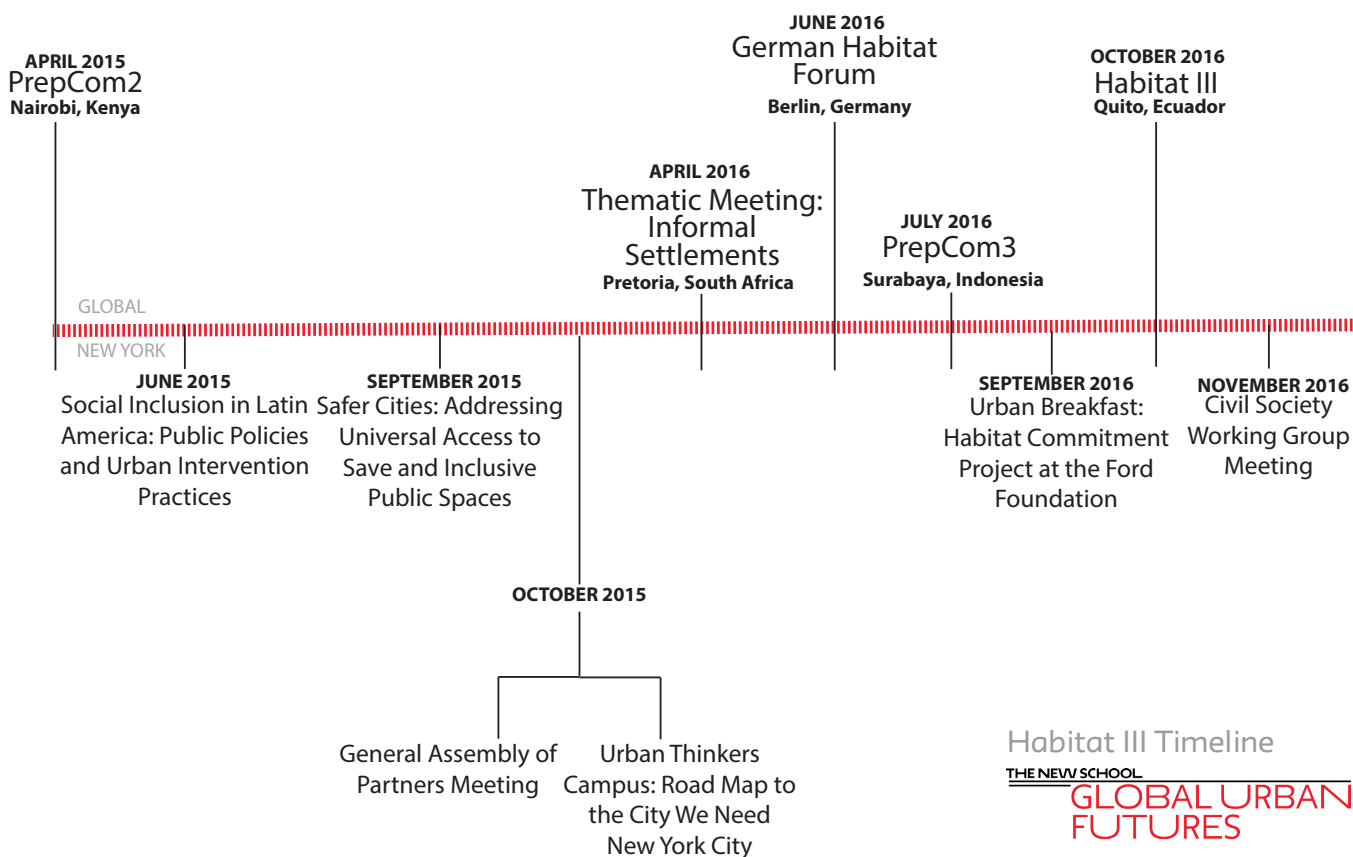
APRIL 2015
PrepCom2
Nairobi, Kenya

JUNE 2016
German Habitat Forum
Berlin, Germany

OCTOBER 2016
Habitat III
Quito, Ecuador

APRIL 2016
Thematic Meeting: Informal Settlements
Pretoria, South Africa

JULY 2016
PrepCom3
Surabaya, Indonesia

GLOBAL

NEW YORK

JUNE 2015
Social Inclusion in Latin America: Public Policies and Urban Intervention Practices

SEPTEMBER 2015
Safer Cities: Addressing Universal Access to Save and Inclusive Public Spaces

SEPTEMBER 2016
Urban Breakfast: Habitat Commitment Project at the Ford Foundation

NOVEMBER 2016
Civil Society Working Group Meeting

OCTOBER 2015

General Assembly of Partners Meeting

Urban Thinkers Campus: Road Map to the City We Need New York City

Habitat III Timeline
THE NEW SCHOOL
GLOBAL URBAN FUTURES